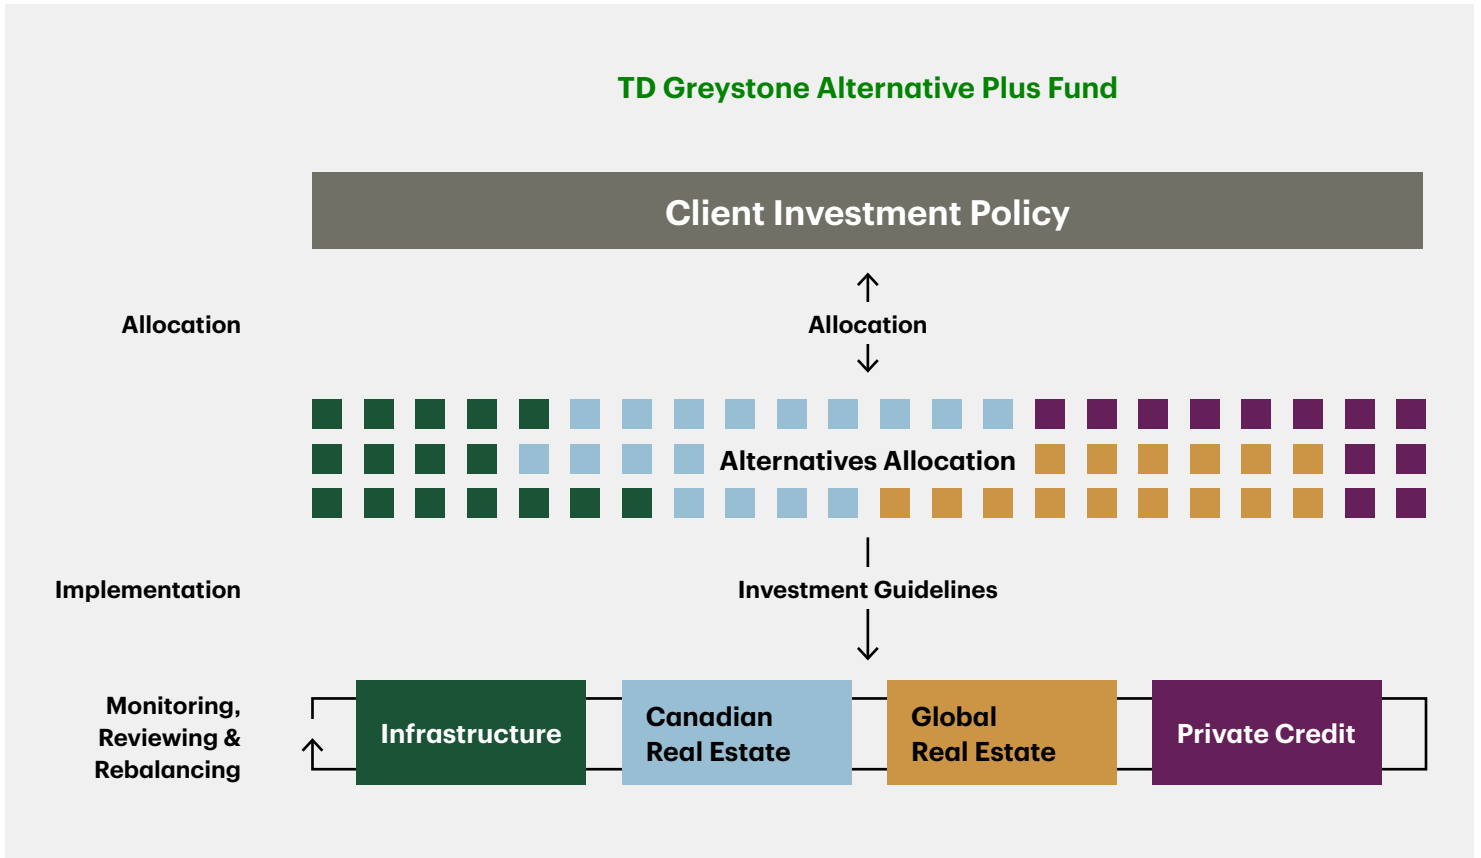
TD Greystone Alternative Plus Fund

Client Investment Policy

Allocation

Allocation

Alternatives Allocation

Implementation

Investment Guidelines

Monitoring, Reviewing & Rebalancing

Infrastructure

Canadian Real Estate

Global Real Estate

Private Credit